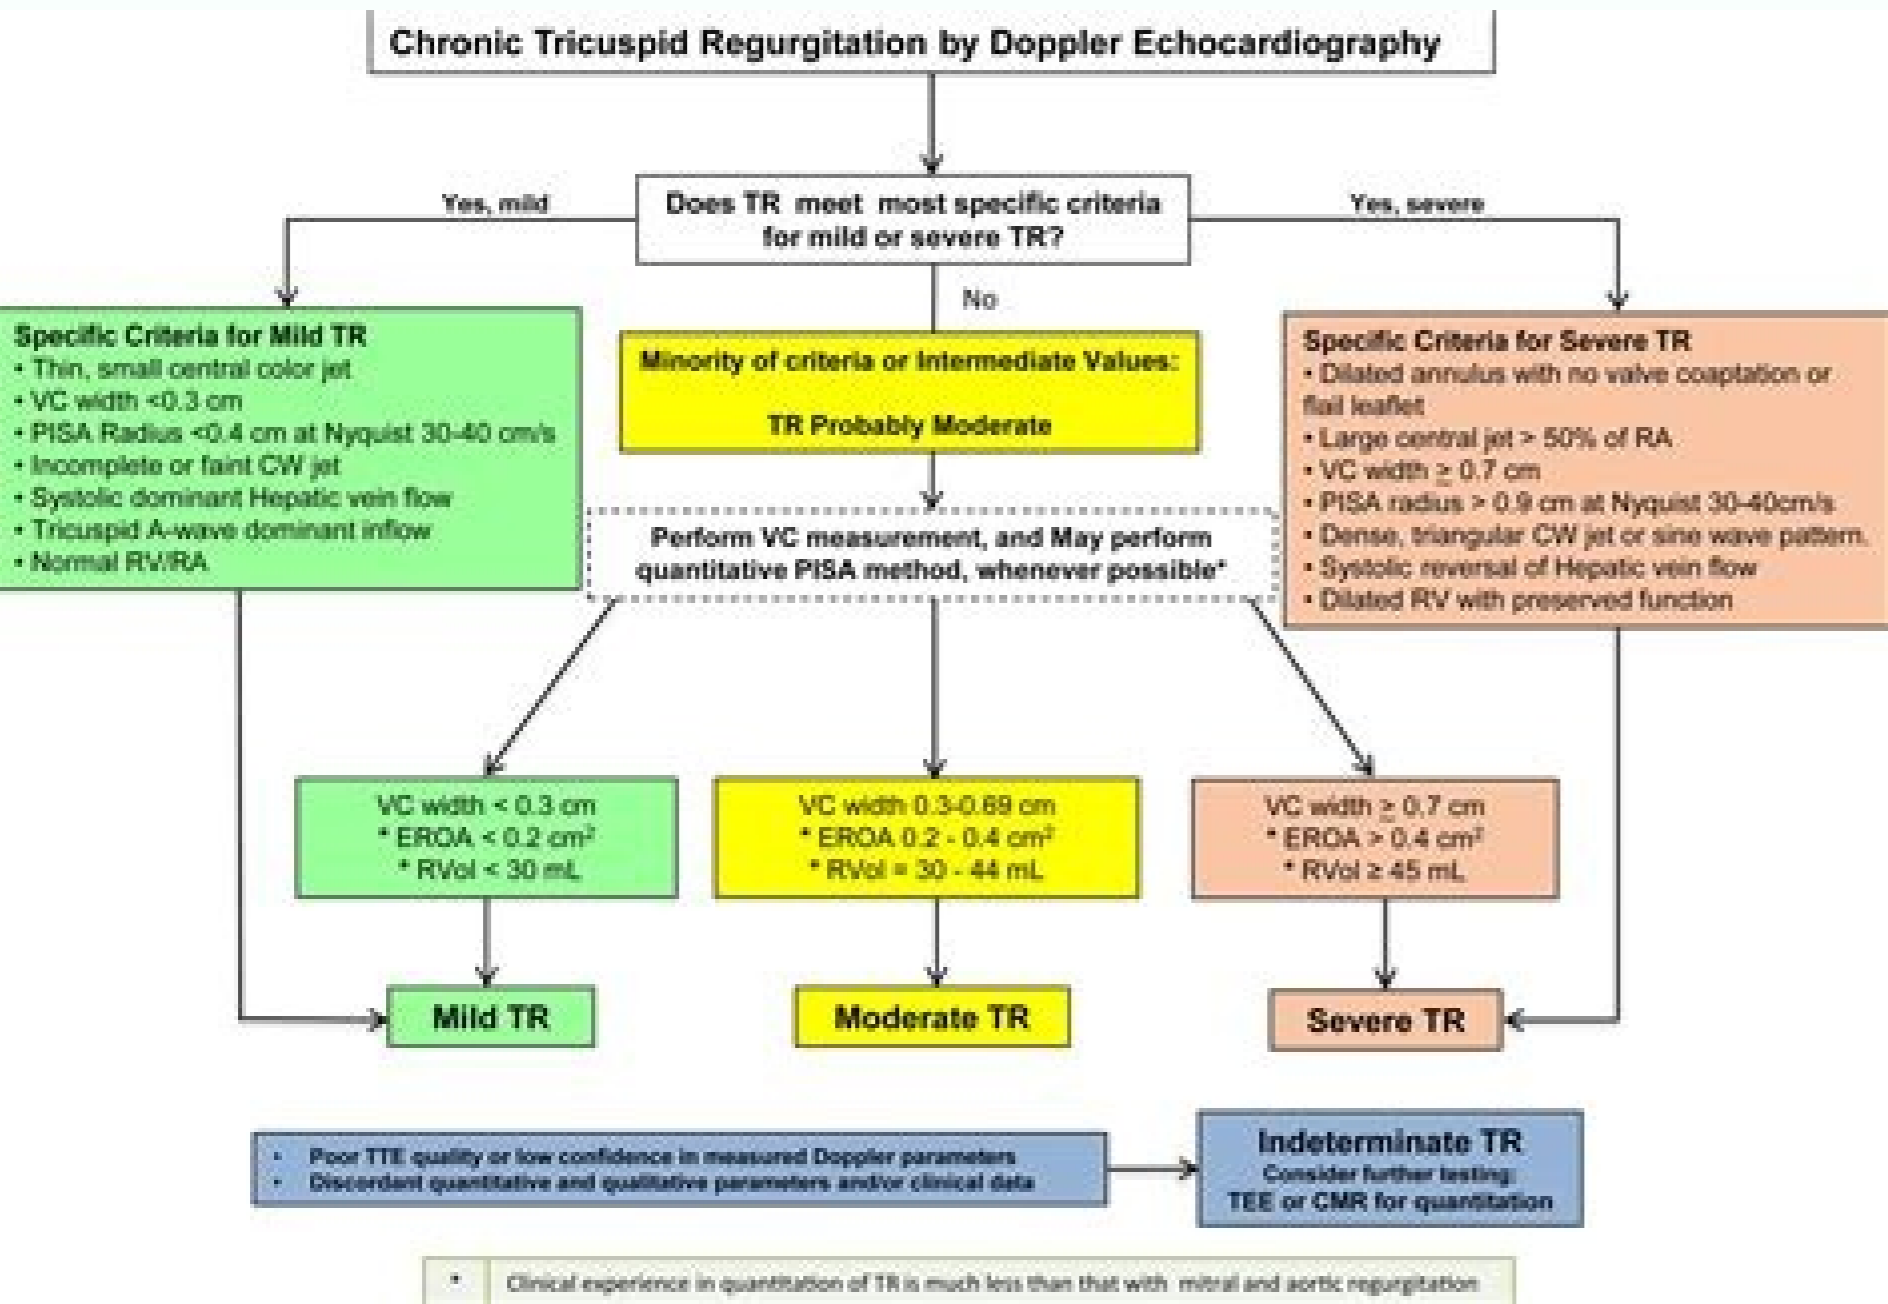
Chronic Tricuspid Regurgitation by Doppler Echocardiography

Yes, mild

Does TR meet most specific criteria for mild or severe TR?

Yes, severe

No

Specific Criteria for Mild TR
• Thin, small central color jet
• VC width <0.3 cm
• PISA Radius <0.4 cm at Nyquist 30-40 cm/s
• Incomplete or faint CW jet
• Systolic dominant Hepatic vein flow
• Tricuspid A-wave dominant inflow
• Normal RV/RA

Minority of criteria or Intermediate Values:

TR Probably Moderate

Specific Criteria for Severe TR
• Dilated annulus with no valve coaptation or flail leaflet
• Large central jet > 50% of RA
• VC width $\geq$ 0.7 cm
• PISA radius > 0.9 cm at Nyquist 30-40cm/s
• Dense, triangular CW jet or sine wave pattern.
• Systolic reversal of Hepatic vein flow
• Dilated RV with preserved function

Perform VC measurement, and May perform quantitative PISA method, whenever possible*

VC width < 0.3 cm
* EROA < 0.2 cm$^2$
* RVol < 30 mL

VC width 0.3-0.69 cm
* EROA 0.2 - 0.4 cm$^2$
* RVol = 30 - 44 mL

VC width $\geq$ 0.7 cm
* EROA > 0.4 cm$^2$
* RVol ≥ 45 mL

Mild TR

Moderate TR

Severe TR

• Poor TTE quality or low confidence in measured Doppler parameters
• Discordant quantitative and qualitative parameters and/or clinical data

Indeterminate TR
Consider further testing
TEE or CMR for quantitation

* Clinical experience in quantitation of TR is much less than that with mitral and aortic regurgitation